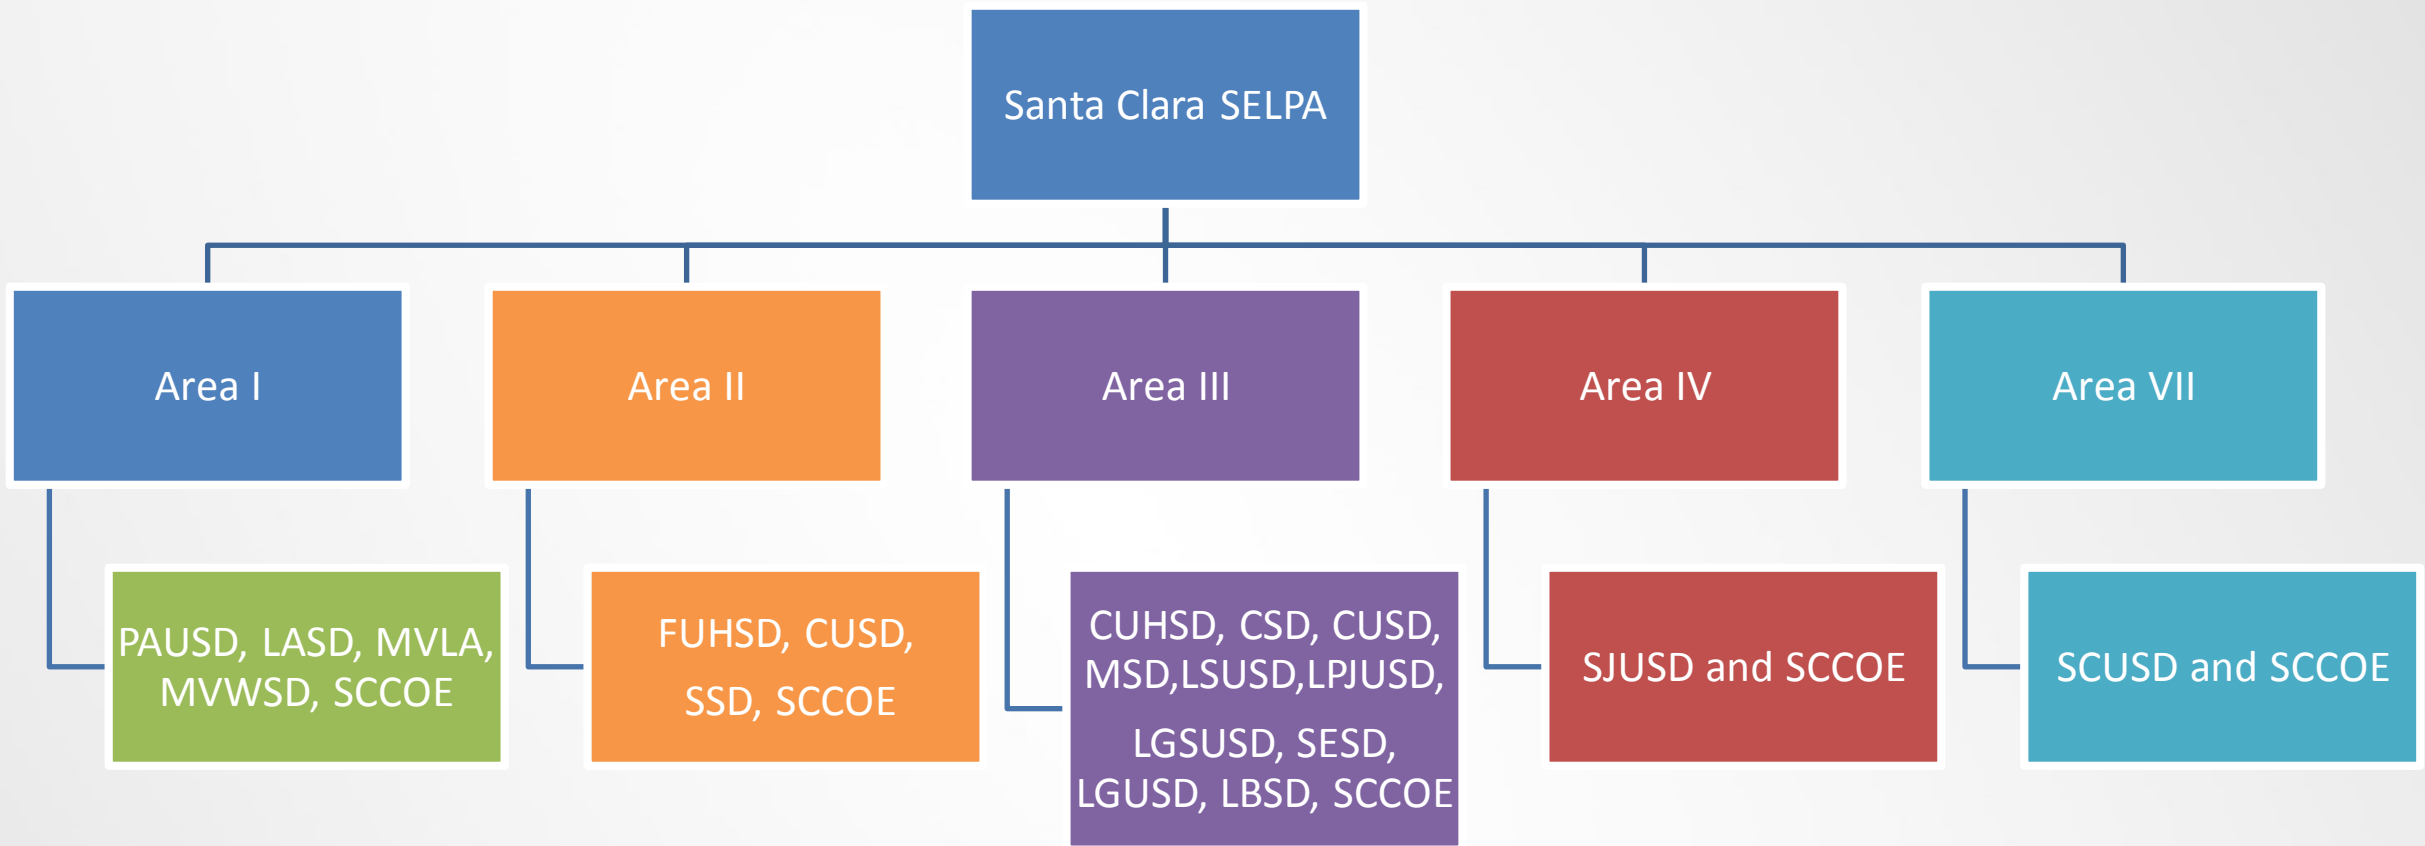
Santa Clara SELPA

Area I

PAUSD, LASD, MVLA, MVWSD, SCCOE

Area II

FUHSD, CUSD, SSD, SCCOE

Area III

CUHSD, CSD, CUSD, MSD,LSUSD,LPJUSD, LGSUSD, SESD, LGUSD, LBSD, SCCOE

Area IV

SJUSD and SCCOE

Area VII

SCUSD and SCCOE